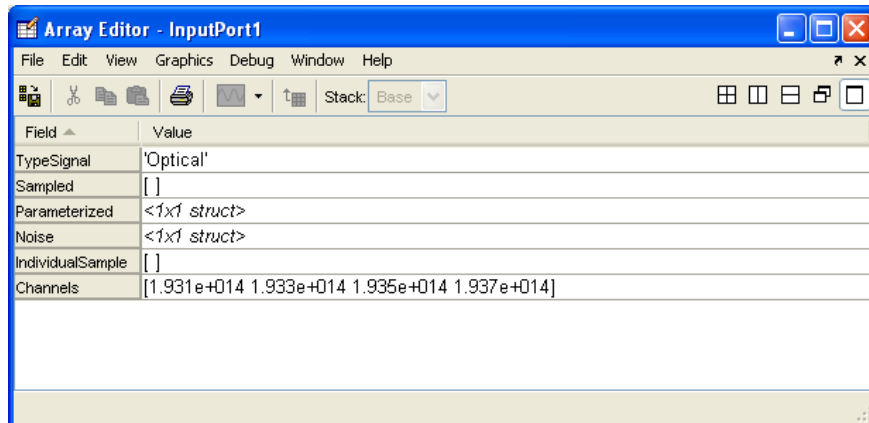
Array Editor - InputPort1

File Edit View Graphics Debug Window Help

Stack: Base

| Field | Value |
|---|---|
| TypeSignal | 'Optical' |
| Sampled | [ ] |
| Parameterized | <1x1 struct> |
| Noise | <1x1 struct> |
| IndividualSample | [ ] |
| Channels | [1.931e+014 1.933e+014 1.935e+014 1.937e+014] |